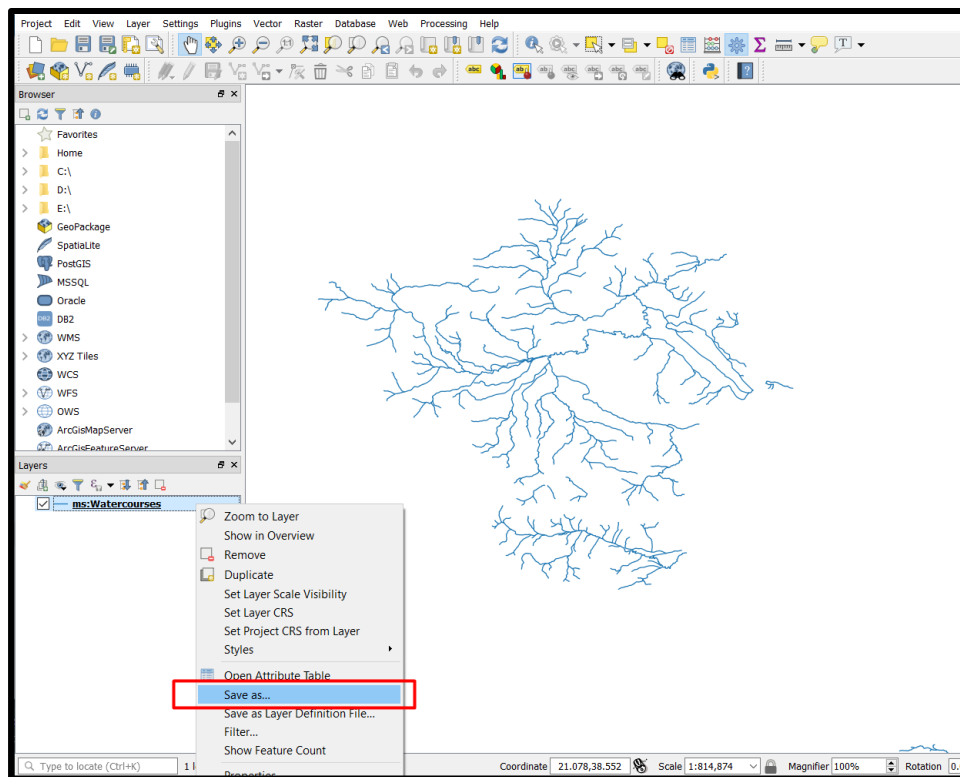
Project Edit View Layer Settings Plugins Vector Raster Database Web Processing Help

Browser

Favorites
Home
C:\
D:\
E:\
GeoPackage
SpatiaLite
PostGIS
MSSQL
Oracle
DB2
WMS
XYZ Tiles
WCS
WFS
OWS
ArcGisMapServer
ArcGisFeatureServer

Layers

ms:Watercourses

Zoom to Layer
Show in Overview
Remove
Duplicate
Set Layer Scale Visibility
Set Layer CRS
Set Project CRS from Layer
Styles
Open Attribute Table
Save as...
Save as Layer Definition File...
Filter...
Show Feature Count
Properties

Type to locate (Ctrl+K)
1 l
Coordinate 21.078,38.552
Scale 1:814,874
Magnifier 100%
Rotation 0.